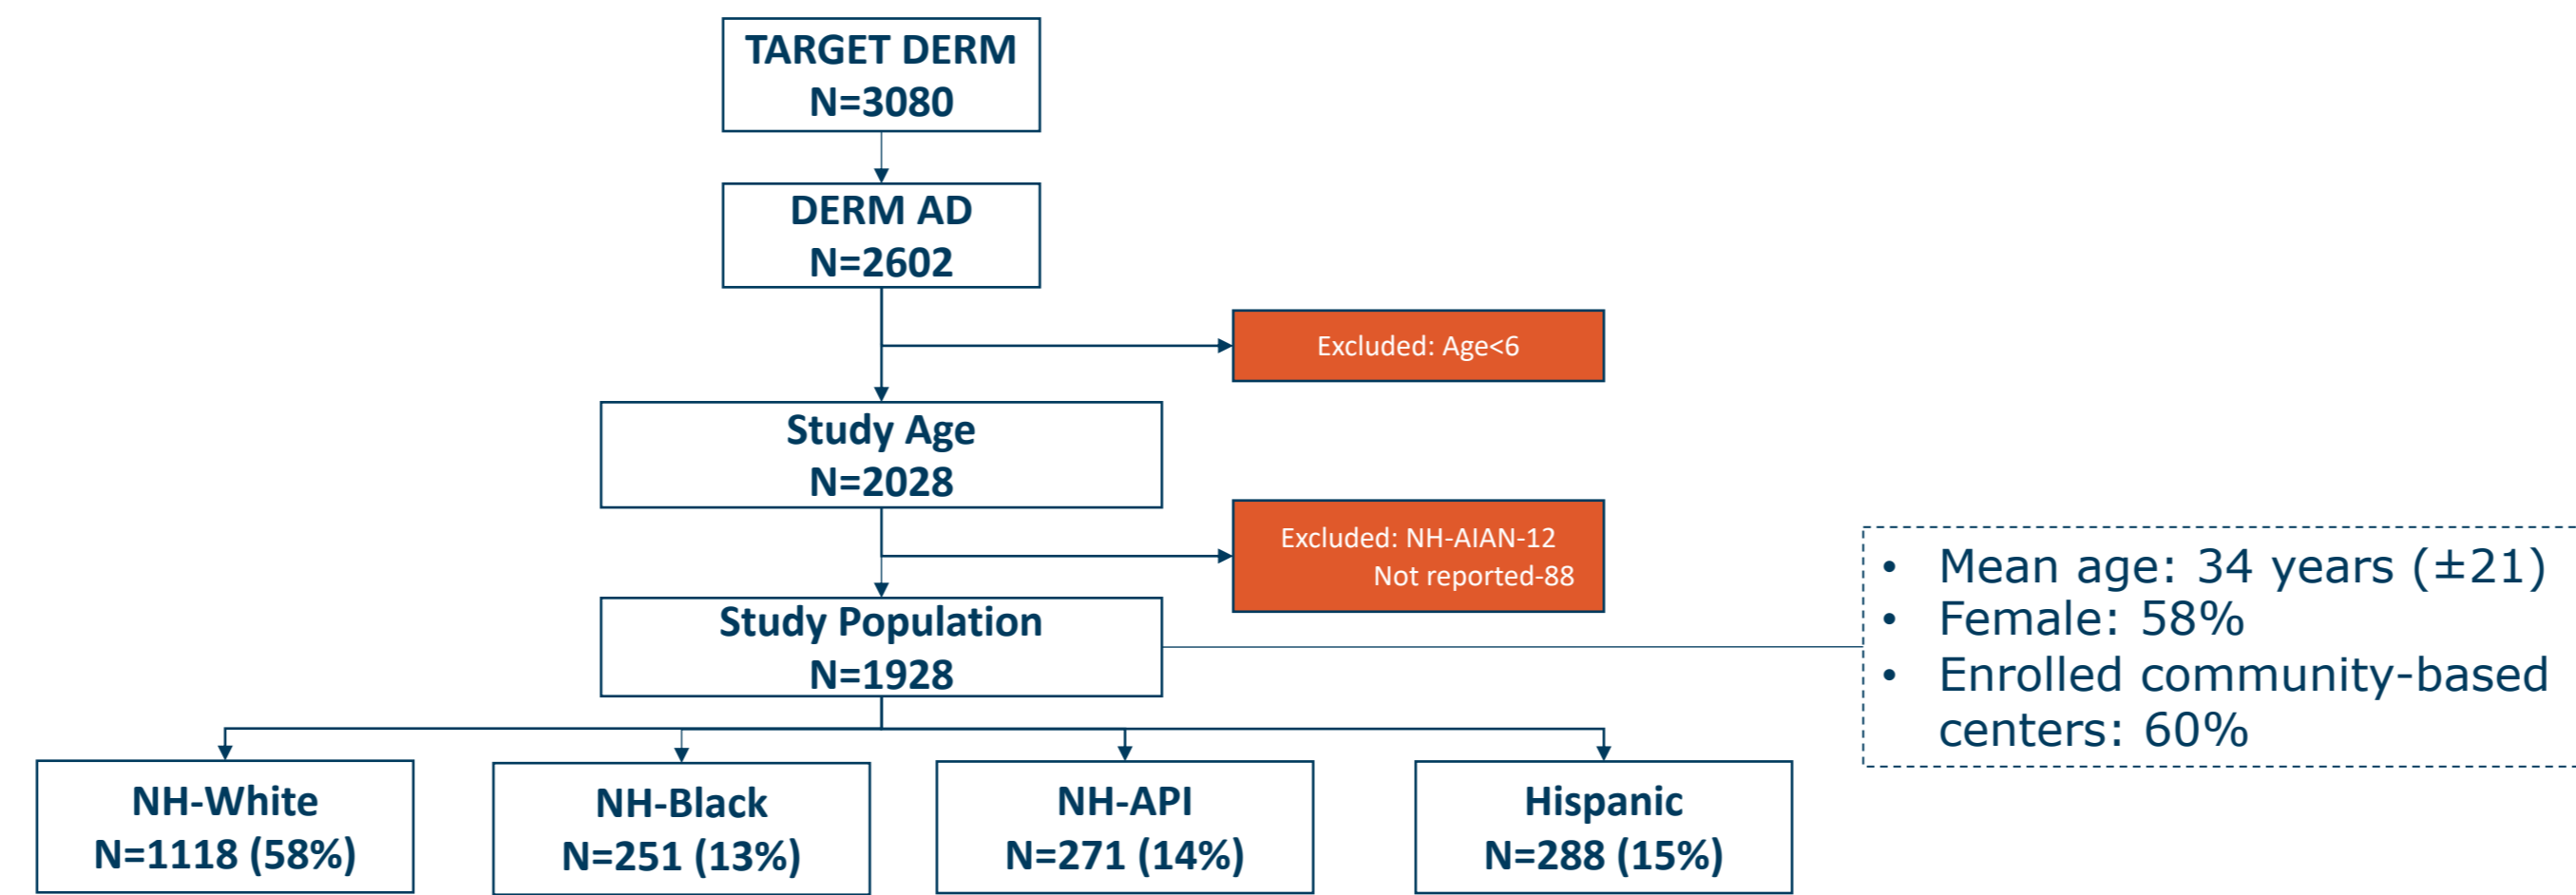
TARGET DERM
N=3080

DERM AD
N=2602

Excluded: Age<6

Study Age
N=2028

Excluded: NH-AIAN-12
Not reported-88

Study Population
N=1928

- Mean age: 34 years (±21)
- Female: 58%
- Enrolled community-based centers: 60%

NH-White
N=1118 (58%)

NH-Black
N=251 (13%)

NH-API
N=271 (14%)

Hispanic
N=288 (15%)